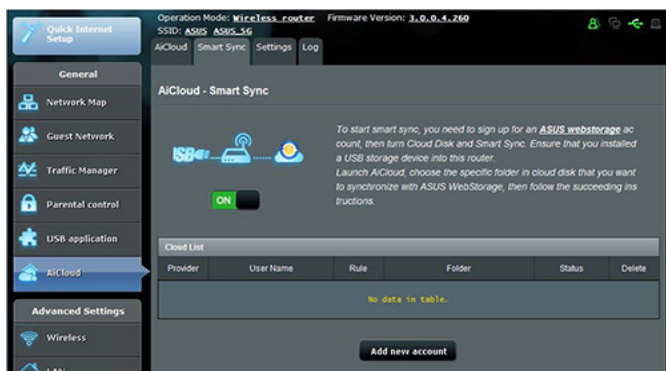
Quick Internet Setup

Operation Mode: Wireless router Firmware Version: 3.0.0.4.260
SSID: ASUS ASUS_5G

AiCloud Smart Sync Settings Log

General

Network Map

Guest Network

Traffic Manager

Parental control

USB application

AiCloud

Advanced Settings

Wireless

LAN

AiCloud - Smart Sync

To start smart sync, you need to sign up for an ASUS webstorage account, then turn Cloud Disk and Smart Sync. Ensure that you installed a USB storage device into this router.
Launch AiCloud, choose the specific folder in cloud disk that you want to synchronize with ASUS WebStorage, then follow the succeeding instructions.

USB

ON

Cloud List

| Provider | User Name | Rule | Folder | Status | Delete |
|---|---|---|---|---|---|
| No data in table. | | | | | |

Add new account